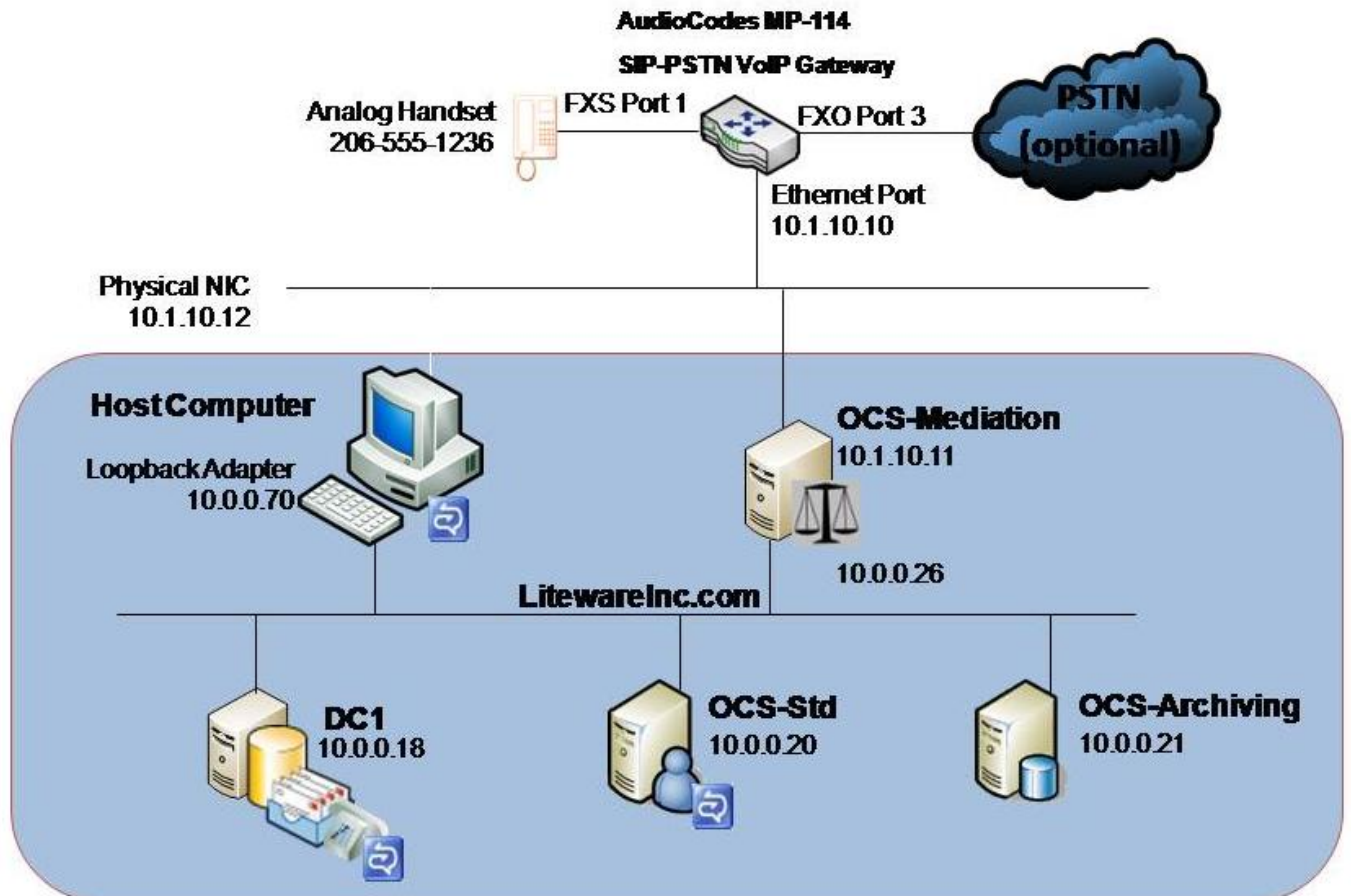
AudioCodes MP-114

SIP-PSTN VoIP Gateway

Analog Handset
206-555-1236

FXS Port 1

FXO Port 3

PSTN
(optional)

Ethernet Port
10.1.10.10

Physical NIC
10.1.10.12

Host Computer

Loopback Adapter
10.0.0.70

OCS-Mediation
10.1.10.11

10.0.0.26

LitewareInc.com

DC1
10.0.0.18

OCS-Std
10.0.0.20

OCS-Archiving
10.0.0.21